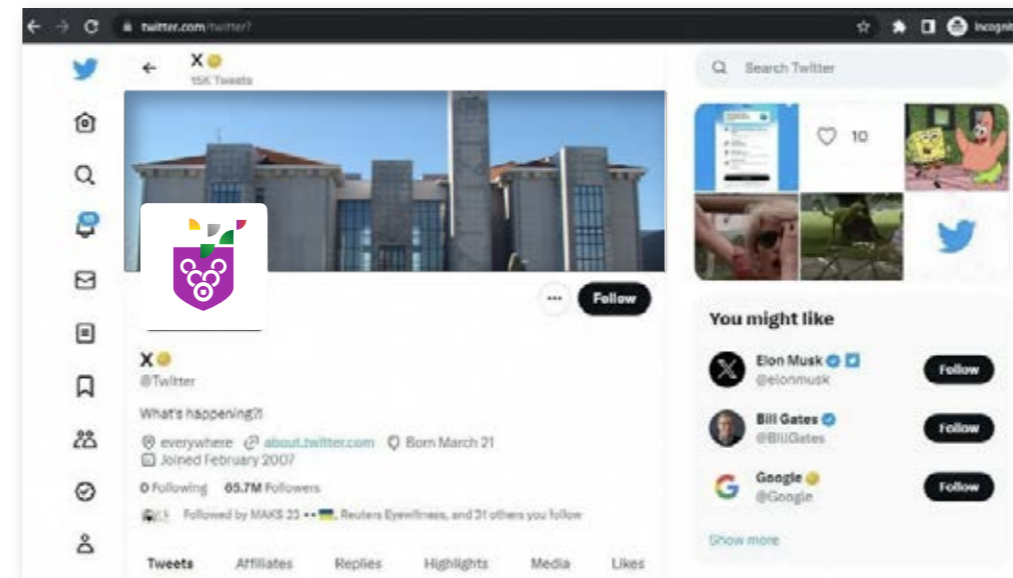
twitter.com/twitter?

Incogni

X
15K Tweets

Search Twitter

10

Follow

X
@Twitter

What's happening?!

everywhere about.twitter.com Born March 21
Joined February 2007

0 Following 65.7M Followers

Followed by MAKS 23, Reuters Eyewitness, and 31 others you follow

Tweets Affiliates Replies Highlights Media Likes

You might like

Elon Musk
@elonmusk
Follow

Bill Gates
@BillGates
Follow

Google
@Google
Follow

Show more